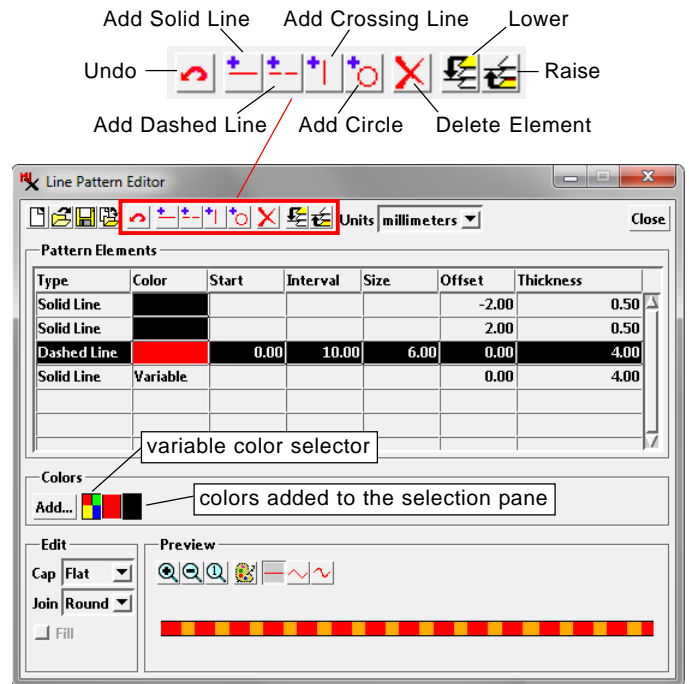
Add Solid Line
Add Crossing Line
Lower
Undo
Raise
Add Dashed Line
Add Circle
Delete Element

Line Pattern Editor

Units millimeters
Close

Pattern Elements

| Type | Color | Start | Interval | Size | Offset | Thickness |
|---|---|---|---|---|---|---|
| Solid Line | | | | | -2.00 | 0.50 |
| Solid Line | | | | | 2.00 | 0.50 |
| Dashed Line | | 0.00 | 10.00 | 6.00 | 0.00 | 4.00 |
| Solid Line | Variable | | | | 0.00 | 4.00 |

variable color selector

Colors
Add...
colors added to the selection pane

Edit
Cap Flat
Join Round
Fill

Preview